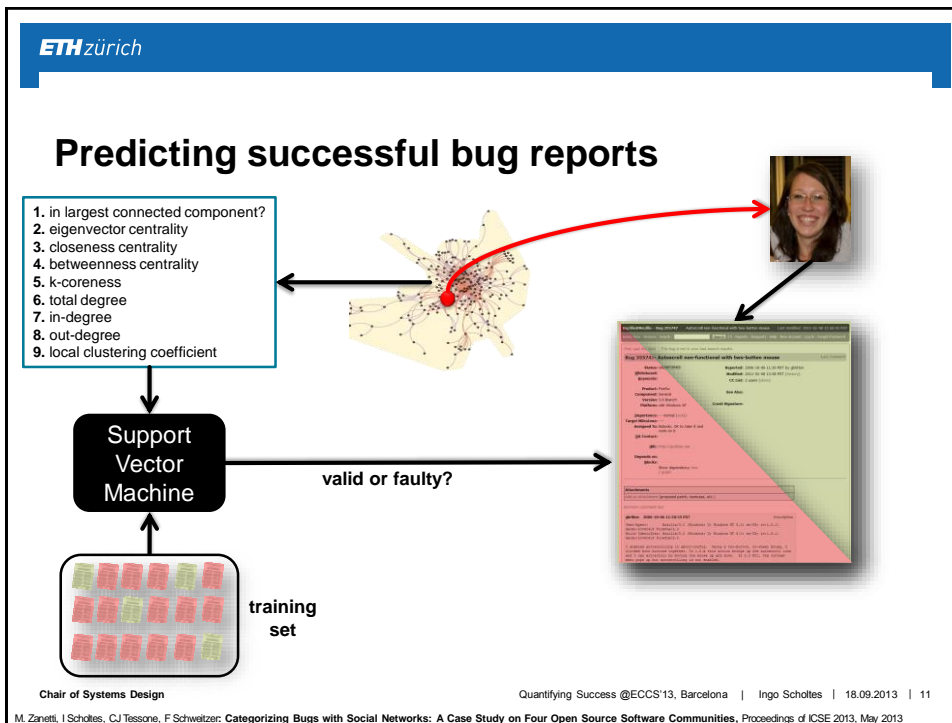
ETH zürich

Predicting successful bug reports

1. in largest connected component?
2. eigenvector centrality
3. closeness centrality
4. betweenness centrality
5. k-coreness
6. total degree
7. in-degree
8. out-degree
9. local clustering coefficient

Support Vector Machine

valid or faulty?

training set

Bug 355574 – Autoscroll non-functional with two-button mouse

Chair of Systems Design

Quantifying Success @ECCS'13, Barcelona | Ingo Scholtes | 18.09.2013 | 11

M. Zanetti, I Scholtes, CJ Tessone, F Schweitzer: Categorizing Bugs with Social Networks: A Case Study on Four Open Source Software Communities, Proceedings of ICSE 2013, May 2013